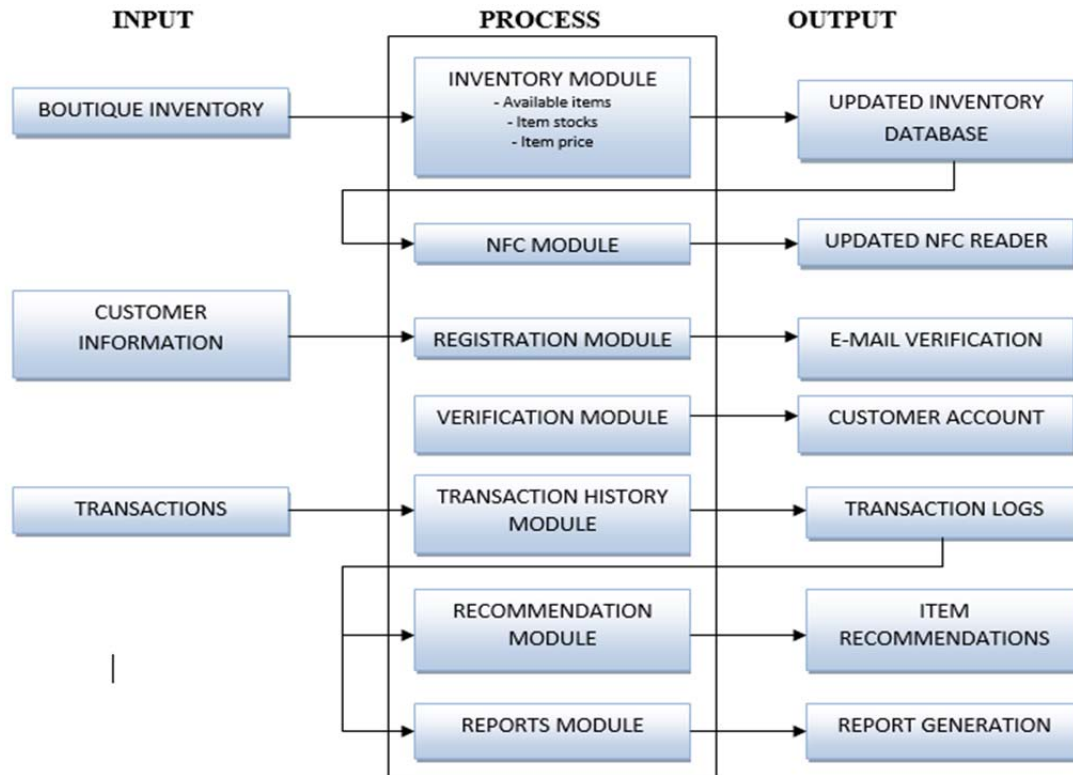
INPUT

PROCESS

OUTPUT

BOUTIQUE INVENTORY

INVENTORY MODULE
- Available items
- Item stocks
- Item price

UPDATED INVENTORY DATABASE

NFC MODULE

UPDATED NFC READER

CUSTOMER INFORMATION

REGISTRATION MODULE

E-MAIL VERIFICATION

VERIFICATION MODULE

CUSTOMER ACCOUNT

TRANSACTIONS

TRANSACTION HISTORY MODULE

TRANSACTION LOGS

RECOMMENDATION MODULE

ITEM RECOMMENDATIONS

REPORTS MODULE

REPORT GENERATION